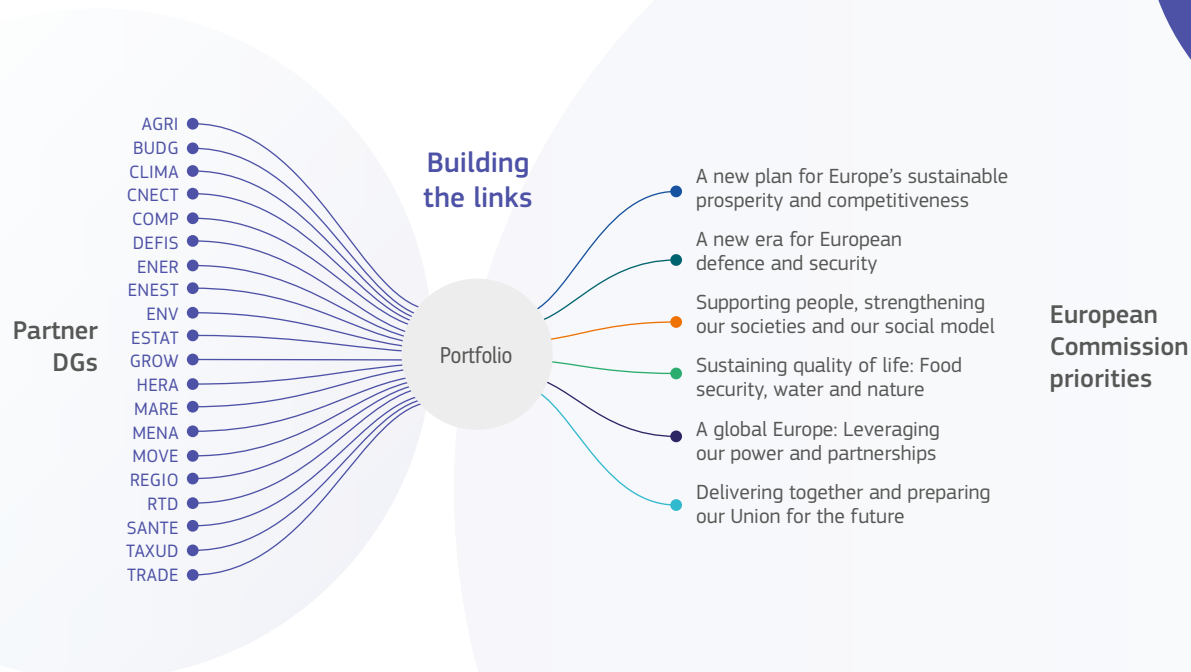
Building the links

Partner DGs

AGRI
BUDG
CLIMA
CNECT
COMP
DEFIS
ENER
ENEST
ENV
ESTAT
GROW
HERA
MARE
MENA
MOVE
REGIO
RTD
SANTE
TAXUD
TRADE

Portfolio

A new plan for Europe's sustainable prosperity and competitiveness

A new era for European defence and security

Supporting people, strengthening our societies and our social model

Sustaining quality of life: Food security, water and nature

A global Europe: Leveraging our power and partnerships

Delivering together and preparing our Union for the future

European Commission priorities